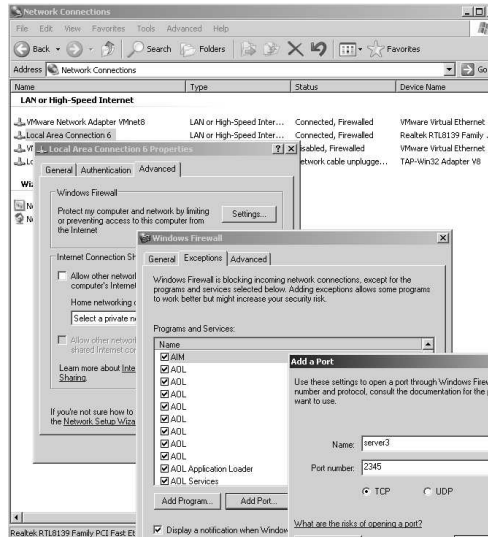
Network Connections

File Edit View Favorites Tools Advanced Help

Back Search Folders Favorites

Address Network Connections Go

| Name | Type | Status | Device Name |
|---|---|---|---|
| LAN or High-Speed Internet | | | |
| VMware Network Adapter VMnet8 | LAN or High-Speed Inter... | Connected, Firewalled | VMware Virtual Ethernet |
| Local Area Connection 6 | LAN or High-Speed Inter... | Connected, Firewalled | Realtek RTL8139 Family |
| VI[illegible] | | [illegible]sabled, Firewalled | VMware Virtual Ethernet |
| Lo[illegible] | | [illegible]etwork cable unplugge... | TAP-Win32 Adapter V8 |

Wi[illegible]

N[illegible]

N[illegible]

Local Area Connection 6 Properties ? X

General Authentication Advanced

Windows Firewall

Protect my computer and network by limiting or preventing access to this computer from the Internet

Settings...

Internet Connection Sh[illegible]

Allow other network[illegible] computer's Internet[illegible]

Home networking c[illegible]

Select a private ne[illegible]

Allow other network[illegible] shared Internet co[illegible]

Learn more about Inte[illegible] Sharing.

If you're not sure how to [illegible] the Network Setup Wiza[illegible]

Windows Firewall X

General Exceptions Advanced

Windows Firewall is blocking incoming network connections, except for the programs and services selected below. Adding exceptions allows some programs to work better but might increase your security risk.

Programs and Services:

Name

AIM
AOL
AOL
AOL
AOL
AOL
AOL
AOL
AOL
AOL Application Loader
AOL Services

Add Program... Add Port...

Display a notification when Window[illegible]

Add a Port

Use these settings to open a port through Windows Firew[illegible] number and protocol, consult the documentation for the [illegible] want to use.

Name: server3

Port number: 2345

TCP UDP

What are the risks of opening a port?

Realtek RTL8139 Family PCI Fast Et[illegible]